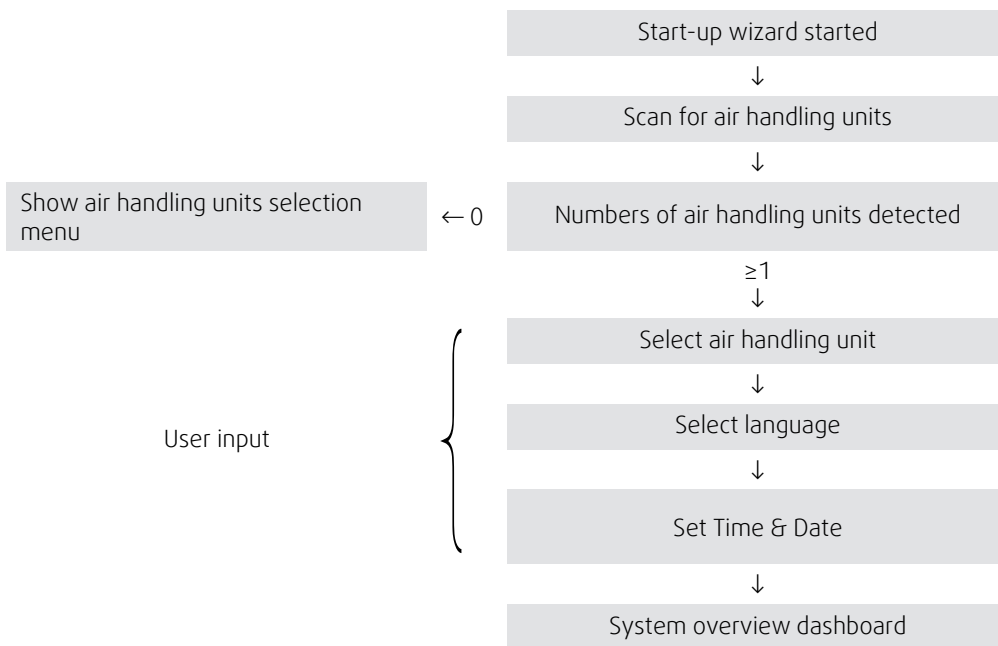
Start-up wizard started

↓

Scan for air handling units

↓

Show air handling units selection menu

← 0

Numbers of air handling units detected

≥1
↓

User input

Select air handling unit

↓

Select language

↓

Set Time & Date

↓

System overview dashboard